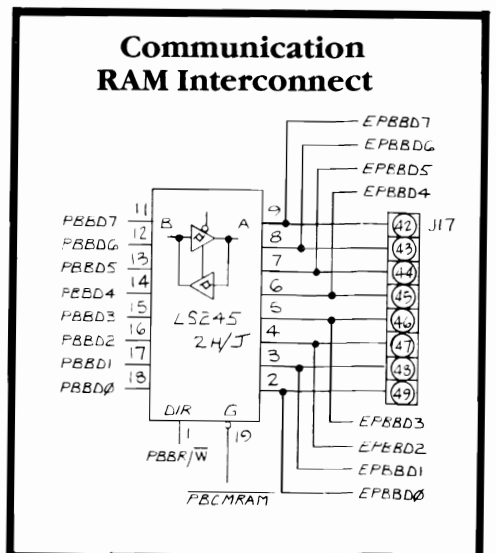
Communication RAM Interconnect

EPBBD7
EPBBD6
EPBBD5
EPBBD4

PBBD7 11
PBBD6 12
PBBD5 13
PBBD4 14
PBBD3 15
PBBD2 16
PBBD1 17
PBBDØ 18

B
A

LS245
2H/J

9
8
7
6
5
4
3
2

42
43
44
45
46
47
48
49

J17

DIR
G
1
19
PBBR/$\overline{W}$
$\overline{PBCMRAM}$

EPBBD3
EPBBD2
EPBBD1
EPBBDØ